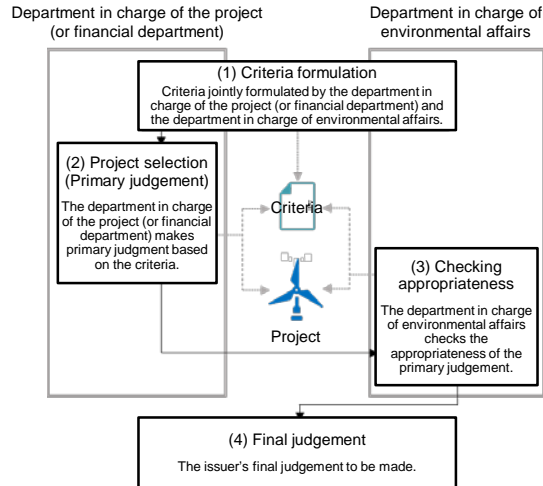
Department in charge of the project (or financial department)

Department in charge of environmental affairs

(1) Criteria formulation

Criteria jointly formulated by the department in charge of the project (or financial department) and the department in charge of environmental affairs.

(2) Project selection (Primary judgement)

The department in charge of the project (or financial department) makes primary judgment based on the criteria.

Criteria

Project

(3) Checking appropriateness

The department in charge of environmental affairs checks the appropriateness of the primary judgement.

(4) Final judgement

The issuer's final judgement to be made.